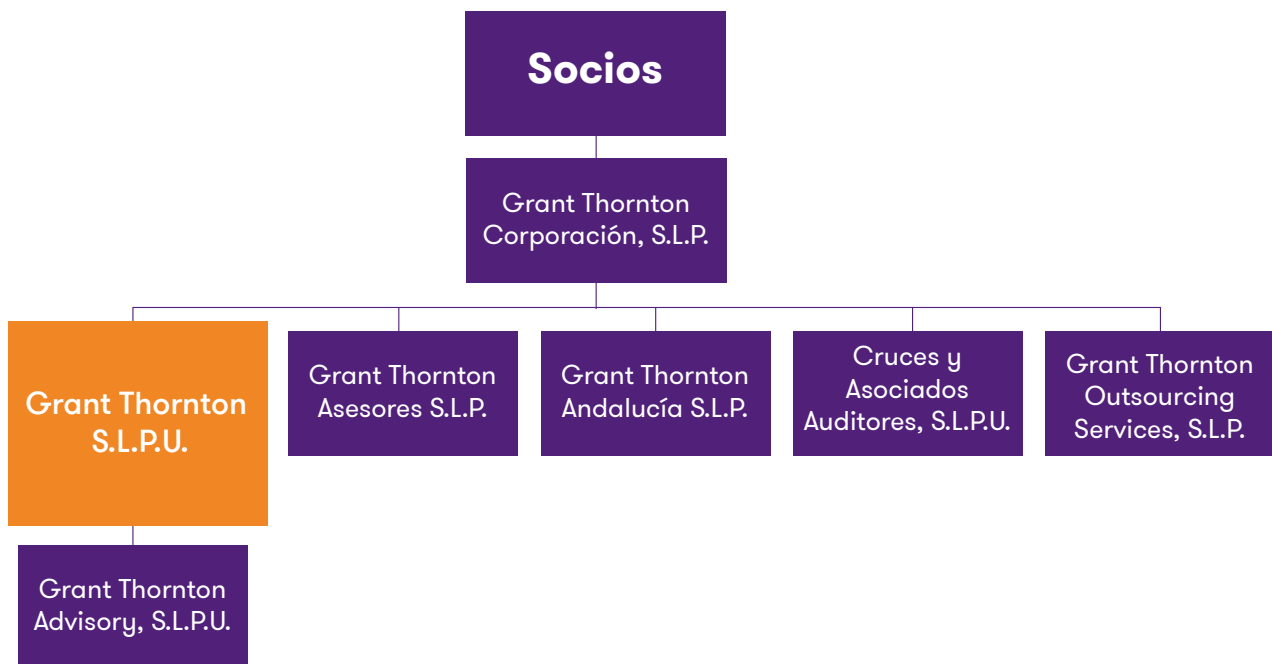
Socios

Grant Thornton Corporación, S.L.P.

Grant Thornton S.L.P.U.

Grant Thornton Asesores S.L.P.

Grant Thornton Andalucía S.L.P.

Cruces y Asociados Auditores, S.L.P.U.

Grant Thornton Outsourcing Services, S.L.P.

Grant Thornton Advisory, S.L.P.U.